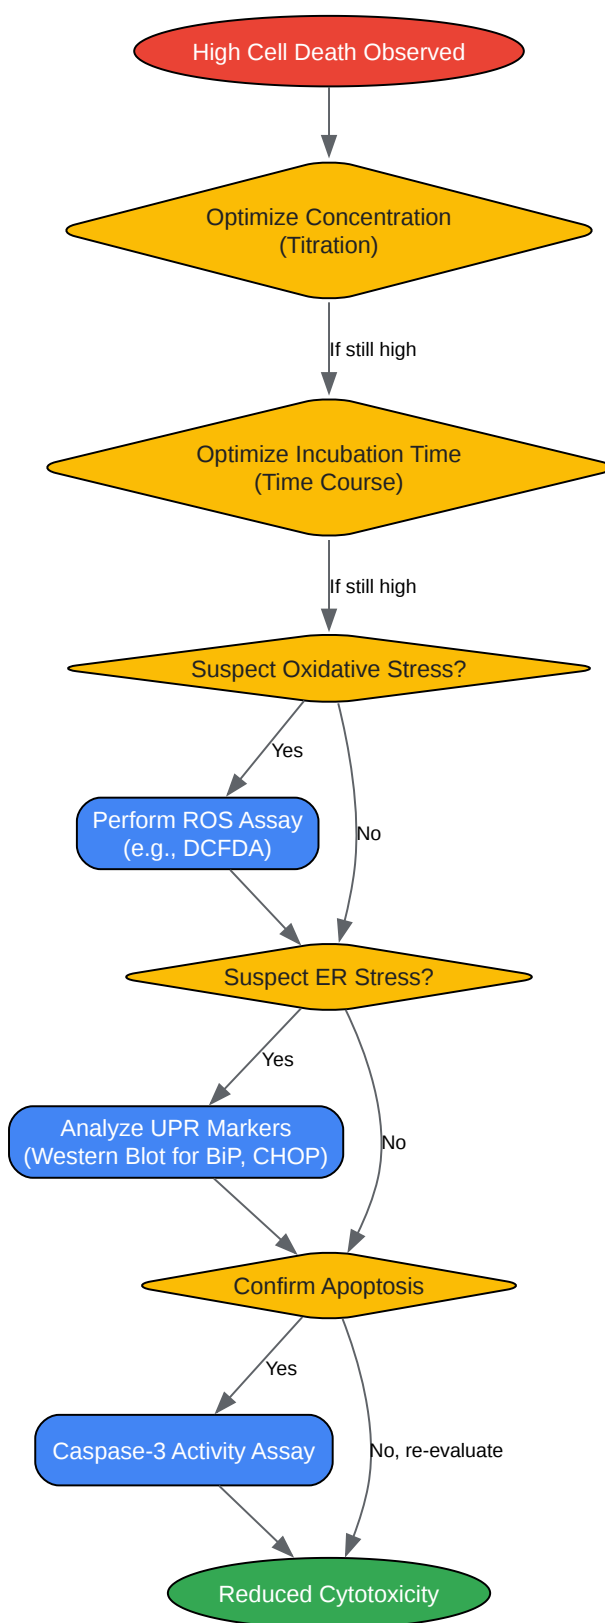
High Cell Death Observed

Optimize Concentration
(Titration)

If still high

Optimize Incubation Time
(Time Course)

If still high

Suspect Oxidative Stress?

Yes

No

Perform ROS Assay
(e.g., DCFDA)

Suspect ER Stress?

Yes

No

Analyze UPR Markers
(Western Blot for BiP, CHOP)

Confirm Apoptosis

Yes

No, re-evaluate

Caspase-3 Activity Assay

Reduced Cytotoxicity